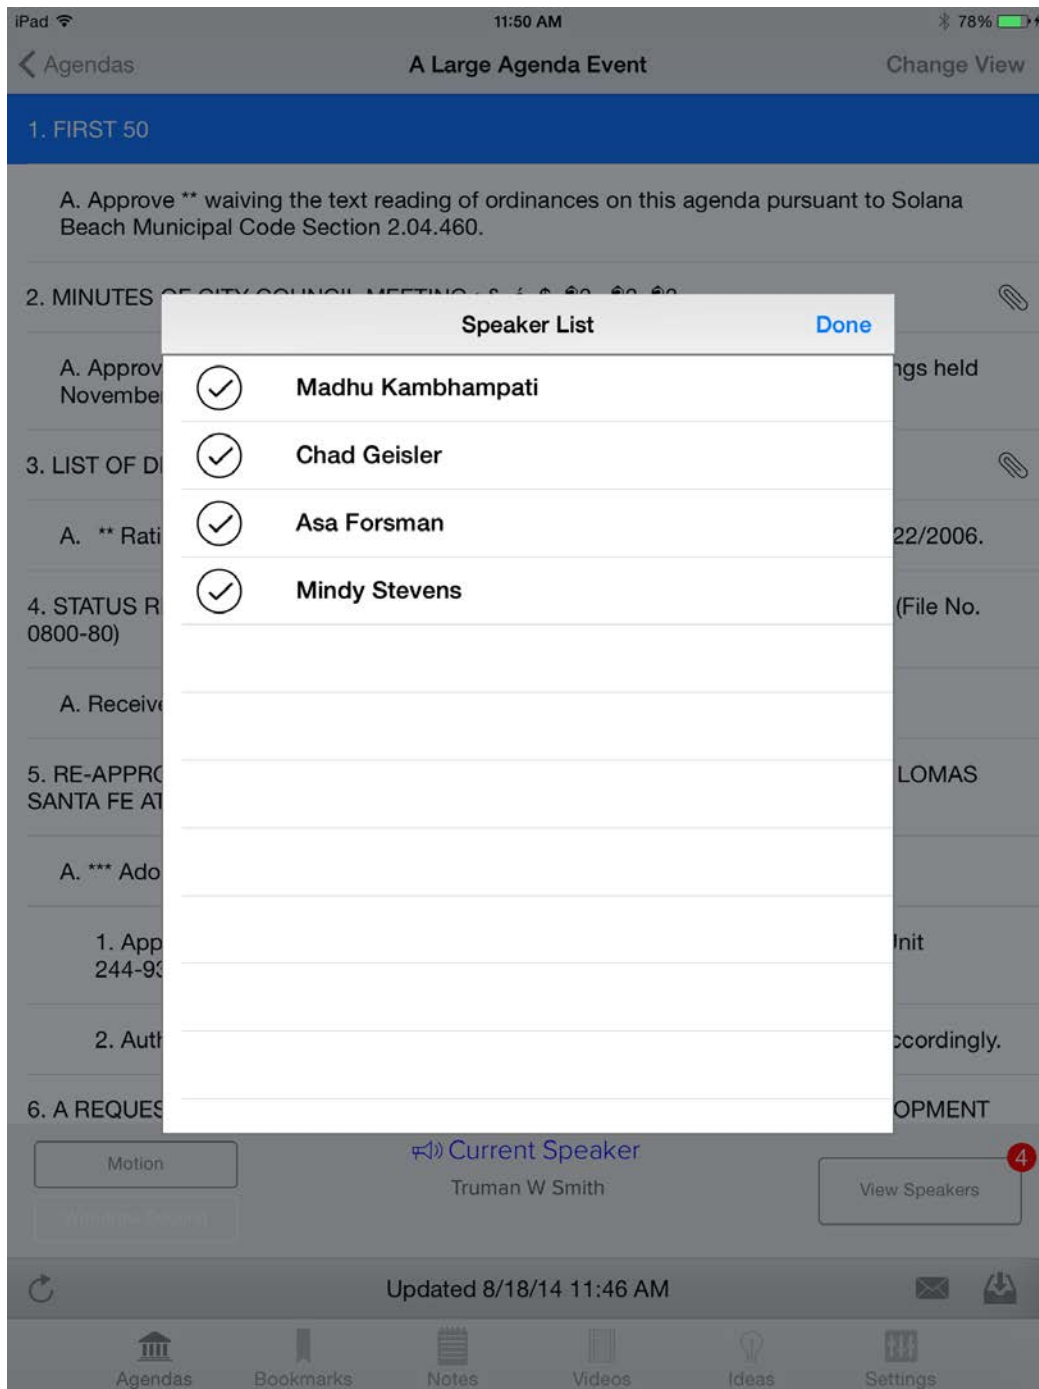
iPad 11:50 AM 78%

Agendas A Large Agenda Event Change View

1. FIRST 50

A. Approve ** waiving the text reading of ordinances on this agenda pursuant to Solana Beach Municipal Code Section 2.04.460.

2. MINUTES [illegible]

A. Approv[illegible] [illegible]ngs held Novembe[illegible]

3. LIST OF D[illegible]

A. ** Rati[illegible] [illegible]22/2006.

4. STATUS R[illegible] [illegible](File No. 0800-80)

A. Receiv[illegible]

5. RE-APPR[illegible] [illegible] LOMAS SANTA FE A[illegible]

A. *** Ado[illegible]

1. App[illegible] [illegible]nit 244-9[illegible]

2. Aut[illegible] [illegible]ccordingly.

6. A REQUE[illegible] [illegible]OPMENT

Speaker List
Done

Madhu Kambhampati
Chad Geisler
Asa Forsman
Mindy Stevens

Motion
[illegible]

Current Speaker
Truman W Smith

4
View Speakers

Updated 8/18/14 11:46 AM

Agendas Bookmarks Notes Videos Ideas Settings